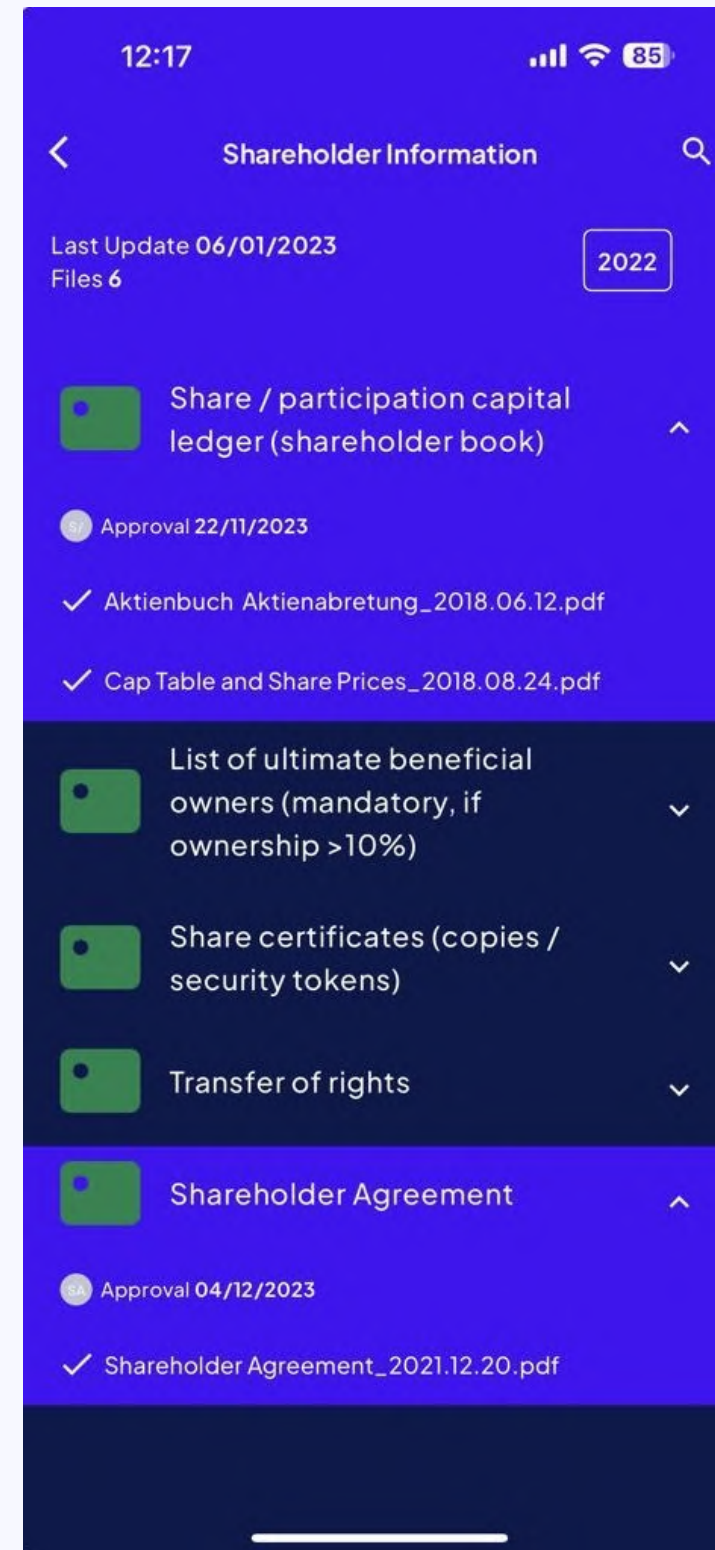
12:17

85

Shareholder Information

Last Update 06/01/2023
Files 6

2022

Share / participation capital ledger (shareholder book)

S/ Approval 22/11/2023

✓ Aktienbuch Aktienabretung_2018.06.12.pdf

✓ Cap Table and Share Prices_2018.08.24.pdf

List of ultimate beneficial owners (mandatory, if ownership >10%)

Share certificates (copies / security tokens)

Transfer of rights

Shareholder Agreement

SA Approval 04/12/2023

✓ Shareholder Agreement_2021.12.20.pdf